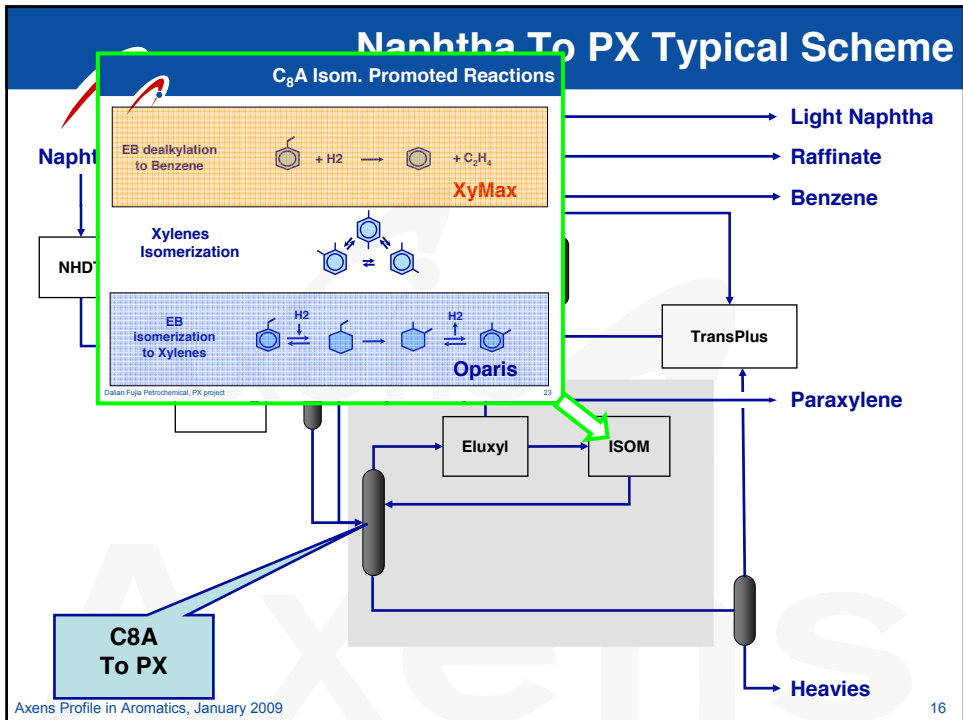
Naphtha To PX Typical Scheme

$C_8$A Isom. Promoted Reactions

EB dealkylation to Benzene

+ H2

+ $C_2H_4$

XyMax

Xylenes Isomerization

EB isomerization to Xylenes

H2

H2

Oparis

Dalian Fujia Petrochemical, PX project

23

Naphtha

NHDT

Light Naphtha

Raffinate

Benzene

TransPlus

Paraxylene

Eluxyl

ISOM

C8A To PX

Heavies

Axens

Axens Profile in Aromatics, January 2009

16